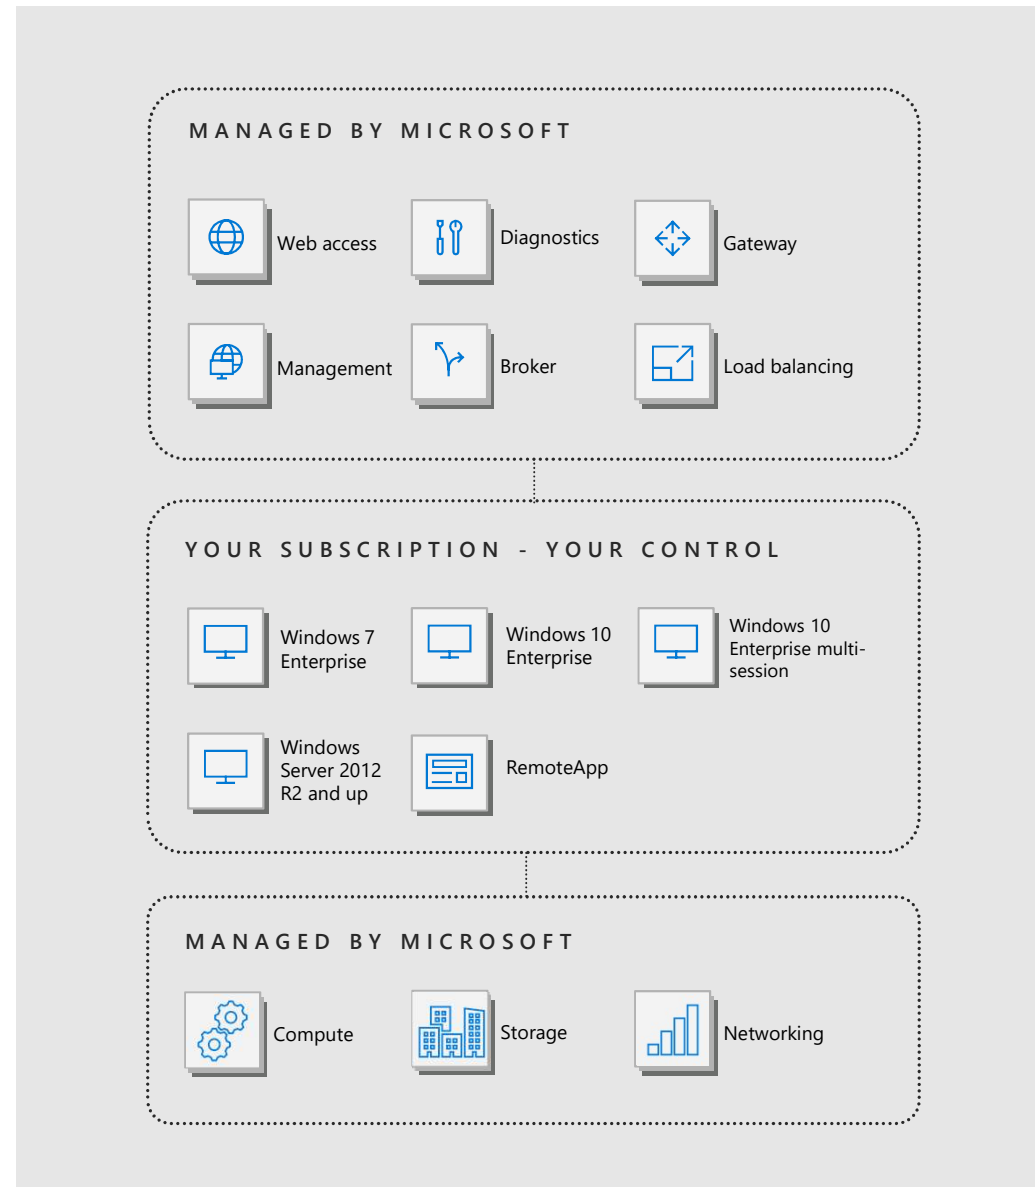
MANAGED BY MICROSOFT

Web access

Diagnostics

Gateway

Management

Broker

Load balancing

YOUR SUBSCRIPTION - YOUR CONTROL

Windows 7 Enterprise

Windows 10 Enterprise

Windows 10 Enterprise multi-session

Windows Server 2012 R2 and up

RemoteApp

MANAGED BY MICROSOFT

Compute

Storage

Networking